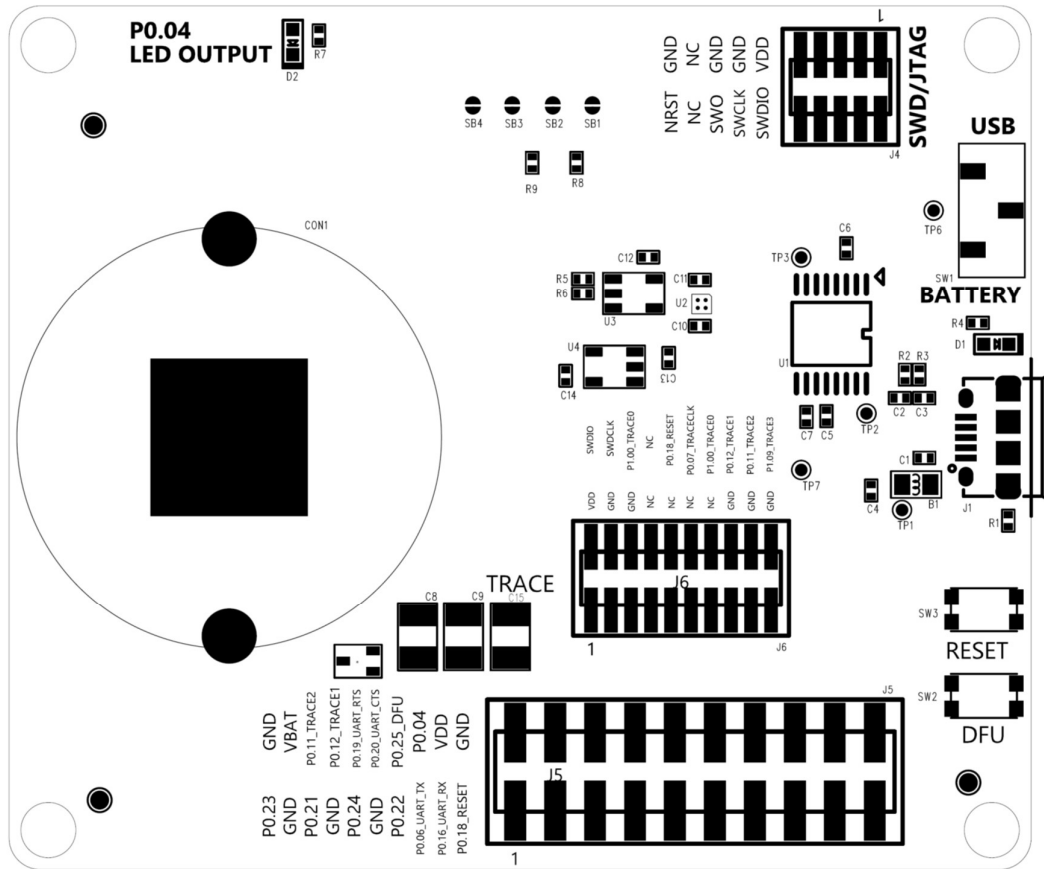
P0.04
LED OUTPUT
D2 R7

SB4 SB3 SB2 SB1
R9 R8

GND NC GND GND VDD
NRST NC SWO SWCLK SWDIO
1
J4
SWD/JTAG
USB
TP6
SW1
BATTERY

CON1

C12
R5 R6
C11
U2
U3
C10
U4
C13
C14
TP3
C6
U1
R4
D1
R2 R3
C2 C3
C7 C5
TP2
TP7
C1
C4
B1
TP1
J1
R1

SWDIO SWDCLK P1.00_TRACE0 NC P0.18_RESET P0.07_TRACECLK P1.00_TRACE0 P0.12_TRACE1 P0.11_TRACE2 P1.09_TRACE3
VDD GND GND NC NC NC NC GND GND GND

TRACE
C8 C9 C15
J6
1
J6

SW3
RESET
SW2
DFU

J5
GND VBAT P0.11_TRACE2 P0.12_TRACE1 P0.19_UART_RTS P0.20_UART_CTS P0.25_DFU P0.04 VDD GND
J5
P0.23 GND P0.21 GND P0.24 GND P0.22 P0.06_UART_TX P0.16_UART_RX P0.18_RESET
1